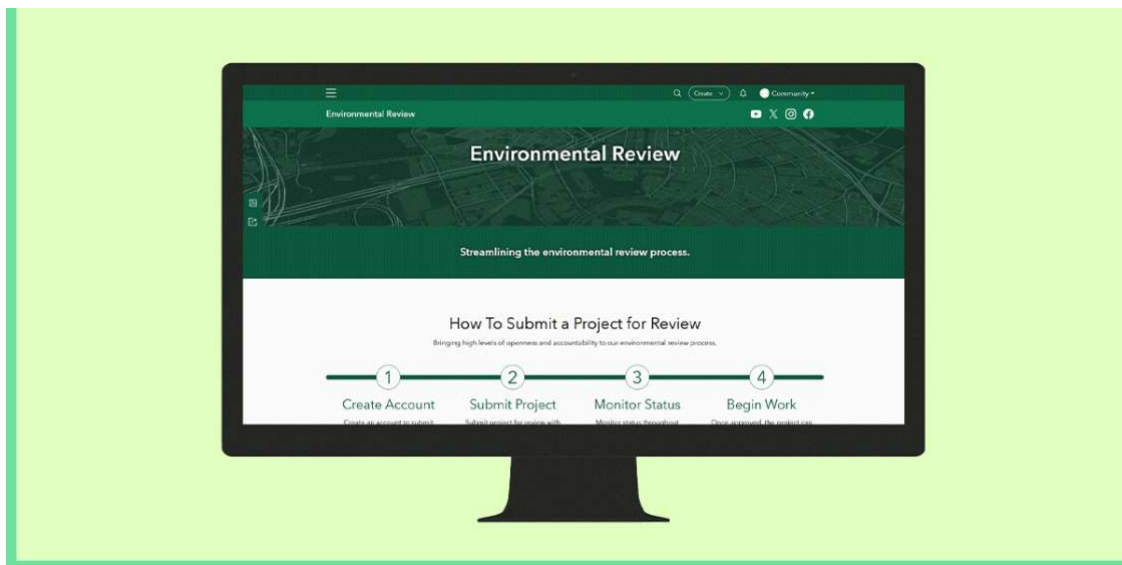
Create
Community

Environmental Review

Environmental Review

Streamlining the environmental review process.

How To Submit a Project for Review

Bringing high levels of openness and accountability to our environmental review process.

1
Create Account
Create an account to submit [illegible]

2
Submit Project
Submit project for review with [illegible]

3
Monitor Status
Monitor status throughout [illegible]

4
Begin Work
Once approved, the project can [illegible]